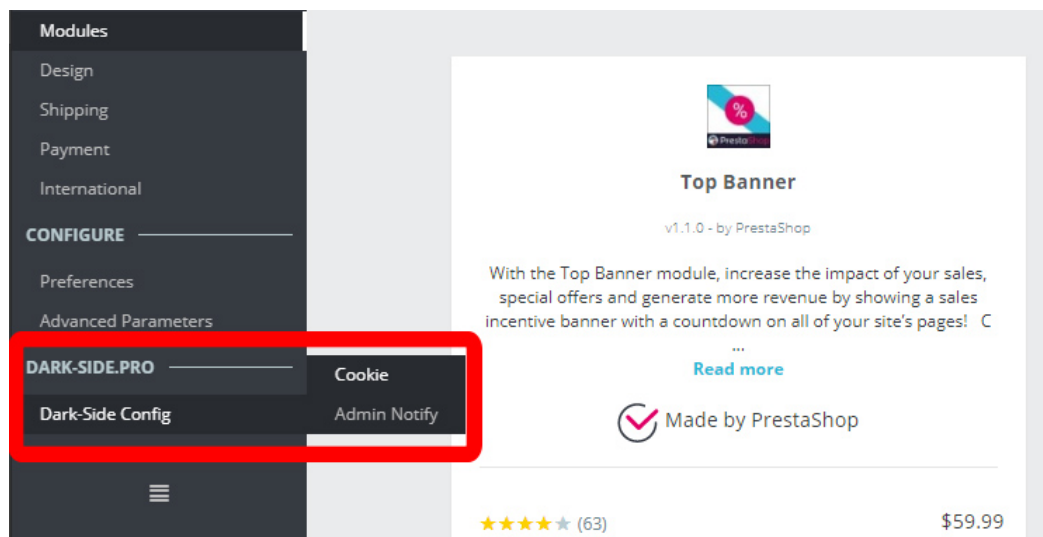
Modules
Design
Shipping
Payment
International
CONFIGURE
Preferences
Advanced Parameters
DARK-SIDE.PRO
Dark-Side Config
Cookie
Admin Notify

PrestaShop
Top Banner
v1.1.0 - by PrestaShop
With the Top Banner module, increase the impact of your sales, special offers and generate more revenue by showing a sales incentive banner with a countdown on all of your site's pages! C ...
Read more
Made by PrestaShop
(63)
$59.99